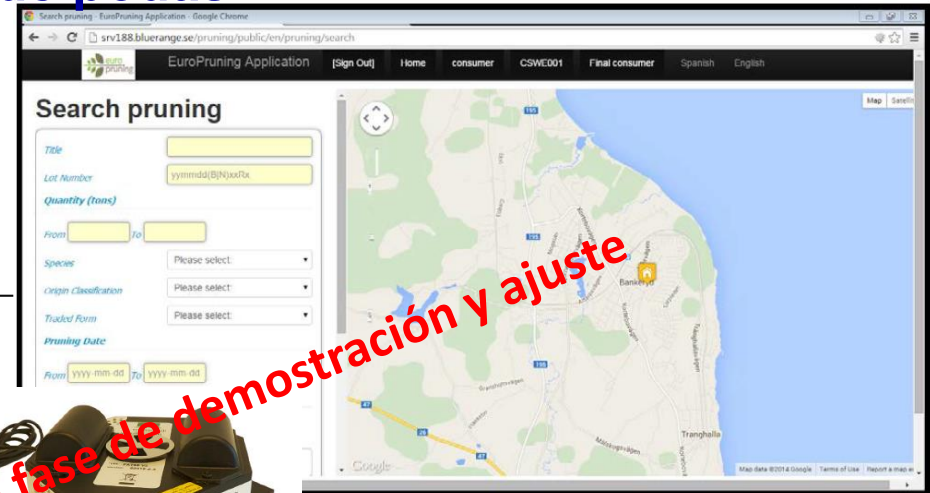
Search pruning - EuroPruning Application - Google Chrome

srv188.bluerange.se/pruning/public/en/pruning/search

euro pruning

EuroPruning Application [Sign Out] Home consumer CSWE001 Final consumer Spanish English

Search pruning

Title

Lot Number yymmdd(B|N)xxRx

Quantity (tons)

From To

Species Please select:

Origin Classification Please select:

Traded Form Please select:

Pruning Date

From yyyy-mm-dd To yyyy-mm-dd

Map Satellite

Bankeryd

Tranghalla

Google

Map data ©2014 Google Terms of Use Report a map error

fase de demostración y ajuste